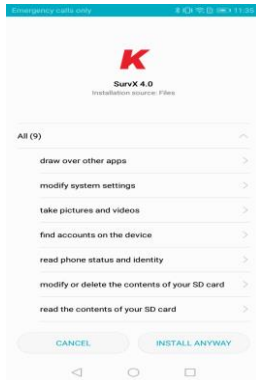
Emergency calls only 11:35

K

SurvX 4.0
Installation source: Files

All (9)

draw over other apps

modify system settings

take pictures and videos

find accounts on the device

read phone status and identity

modify or delete the contents of your SD card

read the contents of your SD card

CANCEL INSTALL ANYWAY